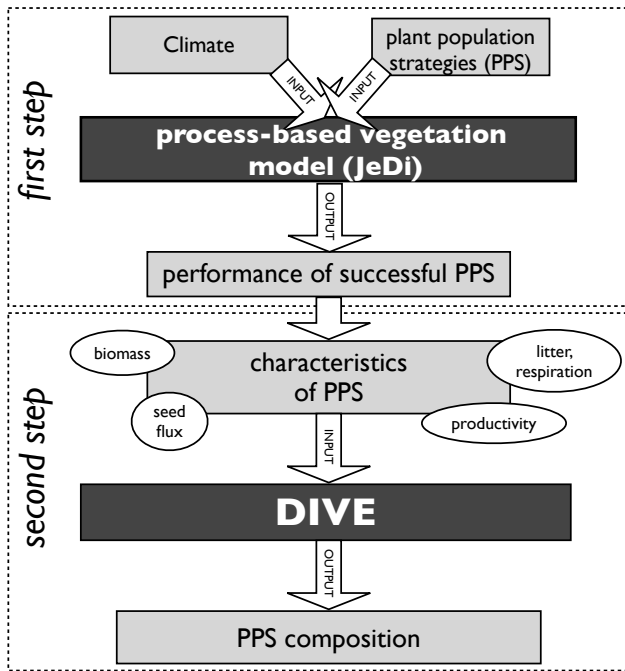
first step

Climate

plant population strategies (PPS)

INPUT

INPUT

process-based vegetation model (JeDi)

OUTPUT

performance of successful PPS

second step

biomass

characteristics of PPS

litter, respiration

seed flux

productivity

INPUT

DIVE

OUTPUT

PPS composition